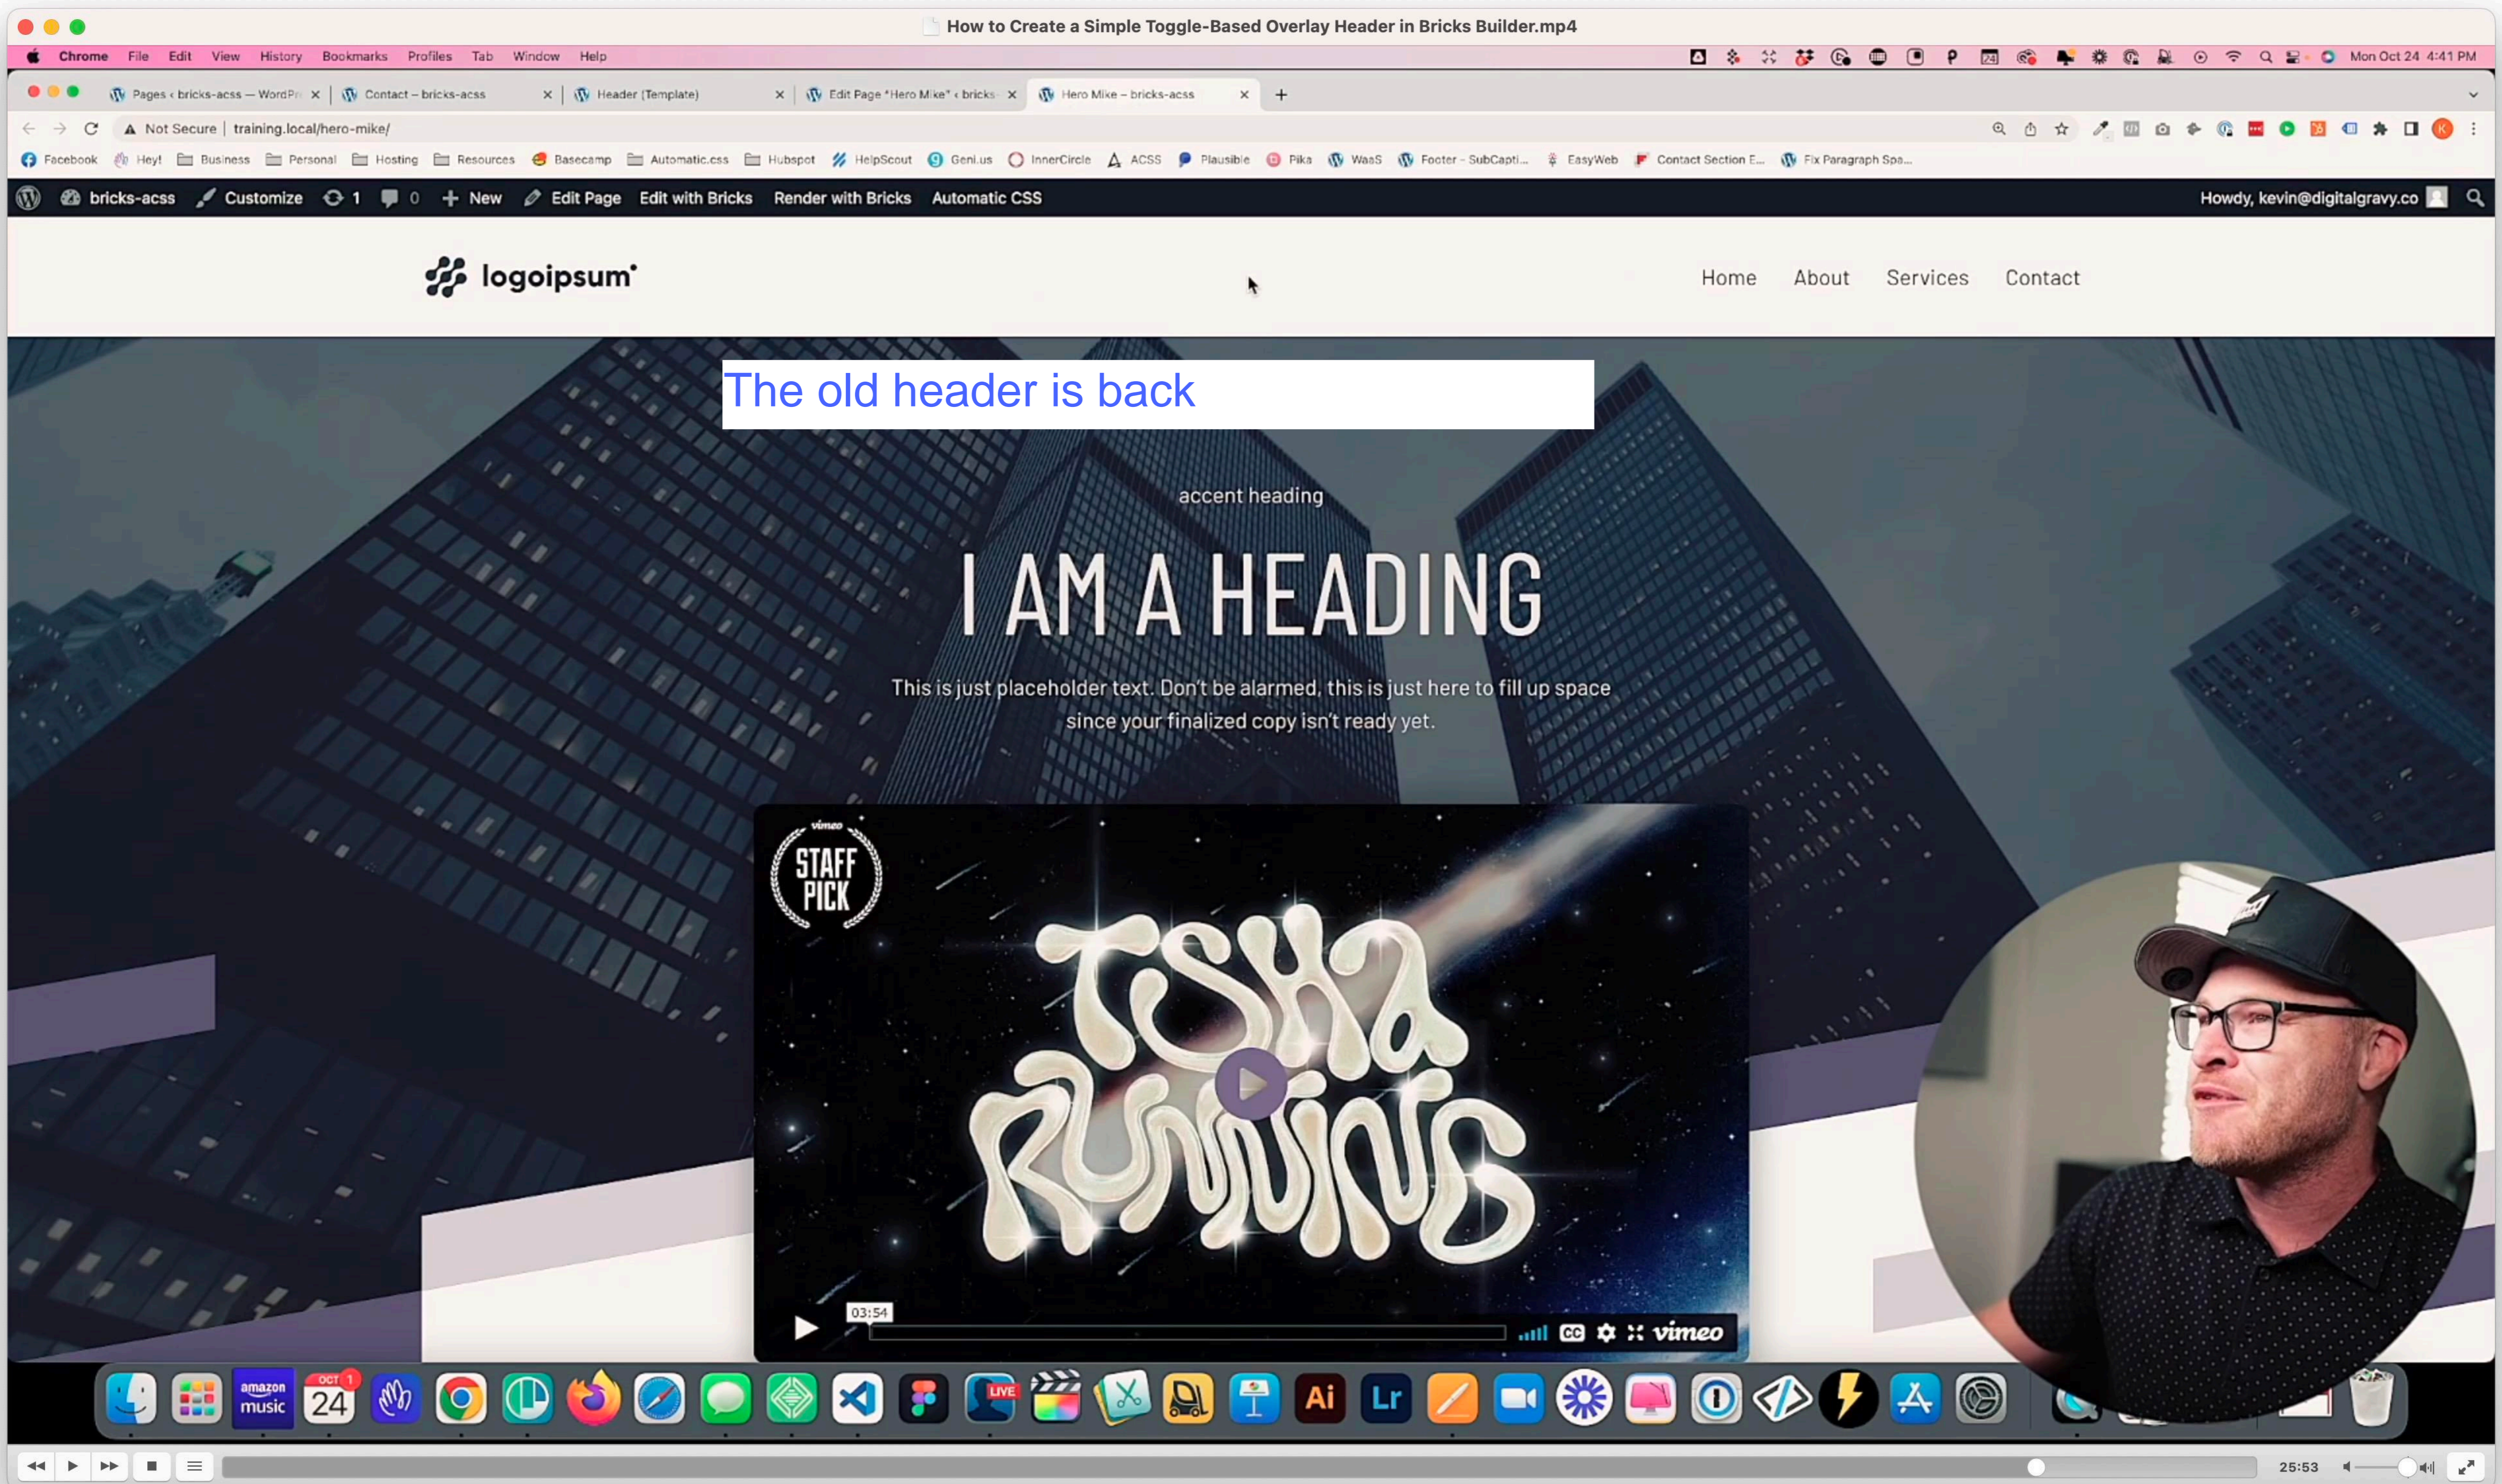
How to Create a Simple Toggle-Based Overlay Header in Bricks Builder.mp4

Chrome File Edit View History Bookmarks Profiles Tab Window Help

Mon Oct 24 4:41 PM

Pages ‹ bricks-acss — WordPr ×
Contact – bricks-acss ×
Header (Template) ×
Edit Page "Hero Mike" ‹ bricks ×
Hero Mike – bricks-acss ×

Not Secure | training.local/hero-mike/

Facebook Hey! Business Personal Hosting Resources Basecamp Automatic.css Hubspot HelpScout Geni.us InnerCircle ACSS Plausible Pika WaaS Footer - SubCapti... EasyWeb Contact Section E... Fix Paragraph Spa...

bricks-acss Customize 1 0 New Edit Page Edit with Bricks Render with Bricks Automatic CSS Howdy, kevin@digitalgravy.co

logoipsum

Home About Services Contact

The old header is back

accent heading

I AM A HEADING

This is just placeholder text. Don't be alarmed, this is just here to fill up space since your finalized copy isn't ready yet.

vimeo STAFF PICK

TSHA RUNNING

03:54

vimeo

amazon music

OCT 24

Ai

Lr

25:53